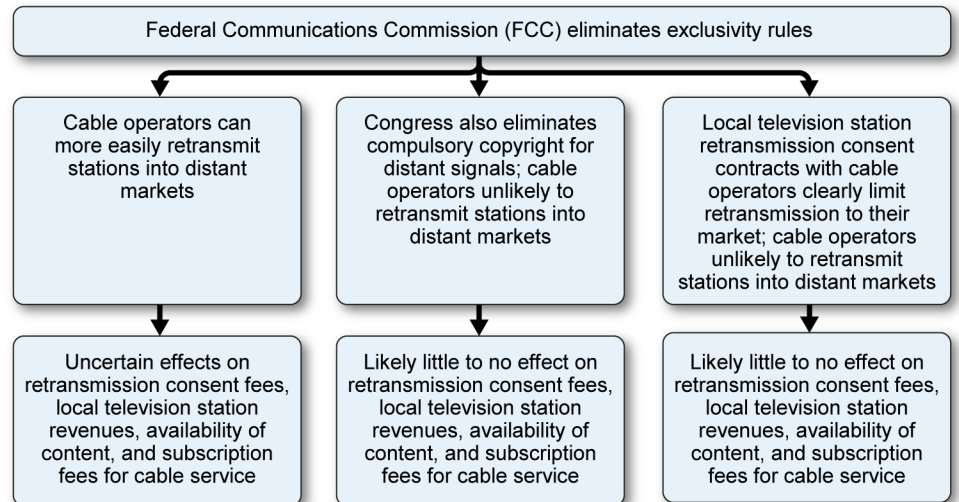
Federal Communications Commission (FCC) eliminates exclusivity rules

Cable operators can more easily retransmit stations into distant markets

Uncertain effects on retransmission consent fees, local television station revenues, availability of content, and subscription fees for cable service

Congress also eliminates compulsory copyright for distant signals; cable operators unlikely to retransmit stations into distant markets

Likely little to no effect on retransmission consent fees, local television station revenues, availability of content, and subscription fees for cable service

Local television station retransmission consent contracts with cable operators clearly limit retransmission to their market; cable operators unlikely to retransmit stations into distant markets

Likely little to no effect on retransmission consent fees, local television station revenues, availability of content, and subscription fees for cable service